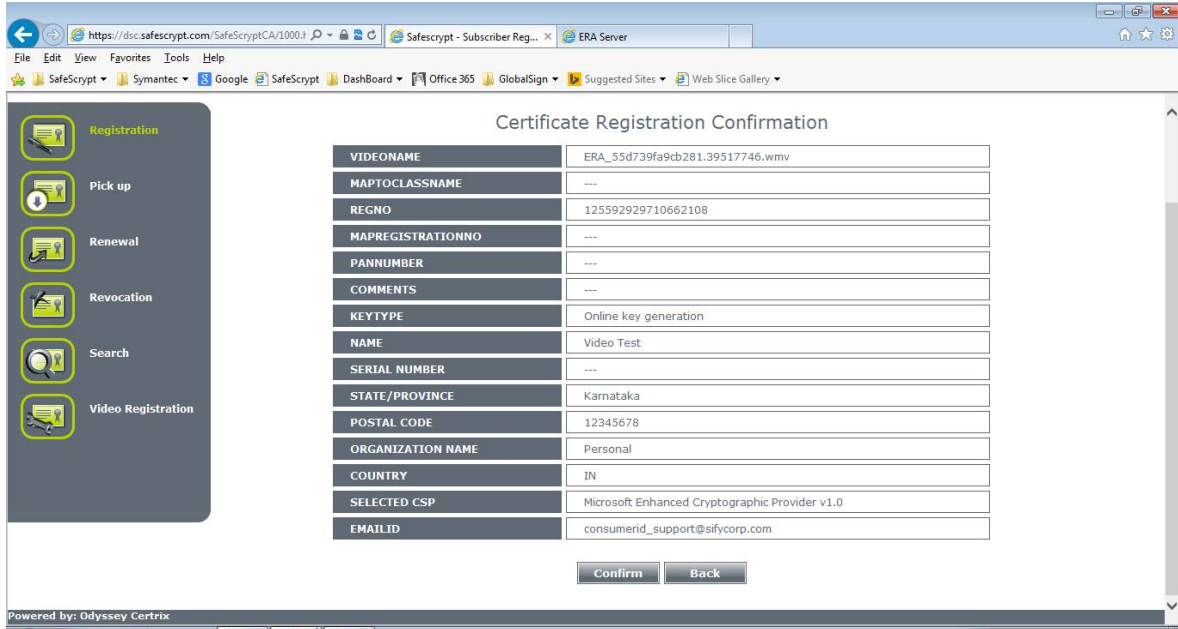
https://dsc.safescrypt.com/SafeScryptCA/1000.I
Safescrypt - Subscriber Reg...
ERA Server

File Edit View Favorites Tools Help

SafeScrypt ▾ Symantec ▾ Google SafeScrypt DashBoard ▾ Office 365 GlobalSign ▾ Suggested Sites ▾ Web Slice Gallery ▾

Registration
Pick up
Renewal
Revocation
Search
Video Registration

Certificate Registration Confirmation

| | |
|---|---|
| VIDEONAME | ERA_55d739fa9cb281.39517746.wmv |
| MAPTOCLASSNAME | --- |
| REGNO | 125592929710662108 |
| MAPREGISTRATIONNO | --- |
| PANNUMBER | --- |
| COMMENTS | --- |
| KEYTYPE | Online key generation |
| NAME | Video Test |
| SERIAL NUMBER | --- |
| STATE/PROVINCE | Karnataka |
| POSTAL CODE | 12345678 |
| ORGANIZATION NAME | Personal |
| COUNTRY | IN |
| SELECTED CSP | Microsoft Enhanced Cryptographic Provider v1.0 |
| EMAILID | consumerid_support@sifycorp.com |

Confirm Back

Powered by: Odyssey Certrix